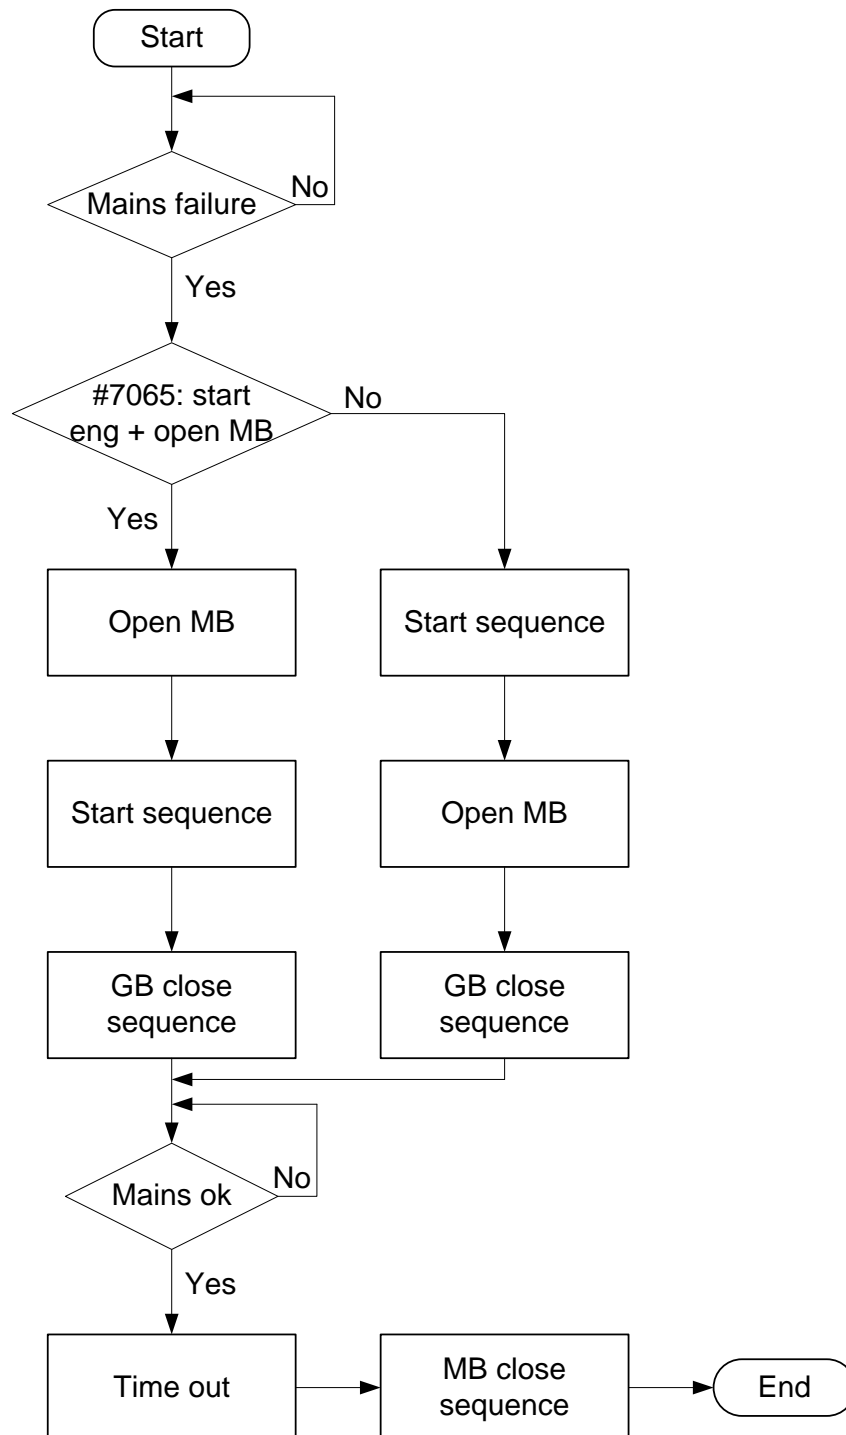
Start

Mains failure

No

Yes

#7065: start eng + open MB

No

Yes

Open MB

Start sequence

Start sequence

Open MB

GB close sequence

GB close sequence

Mains ok

No

Yes

Time out

MB close sequence

End